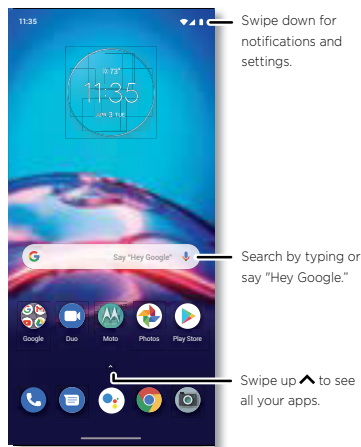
11:35

9:73°

11:35

JUN 3 SUN

Swipe down for notifications and settings.

Say "Hey Google"

Search by typing or say "Hey Google."

Google

Duo

Moto

Photos

Play Store

Swipe up ^ to see all your apps.